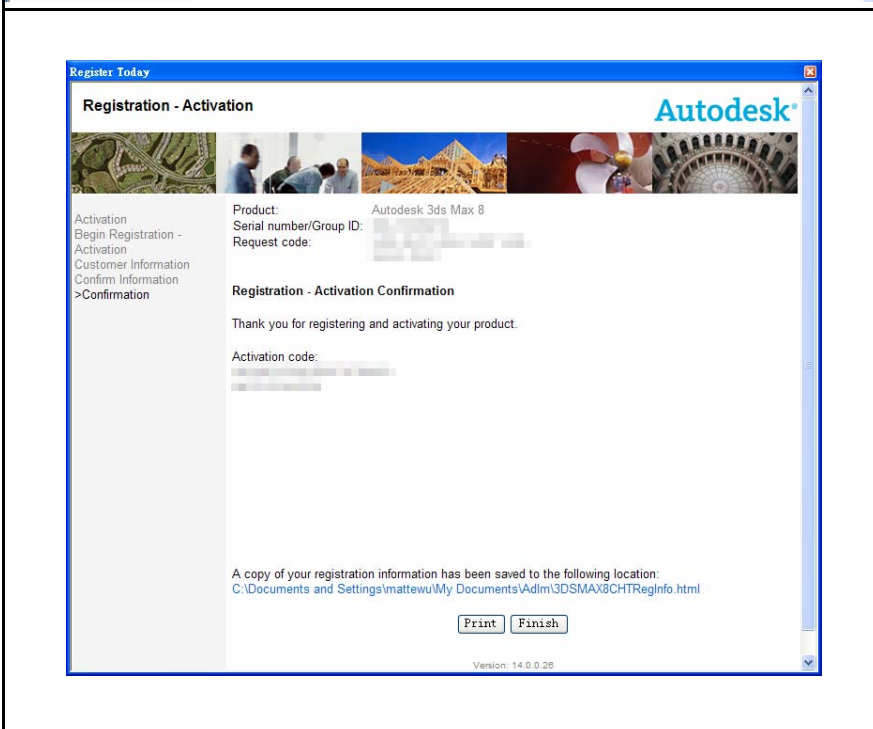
Register Today

Registration - Activation

Autodesk®

Activation
Begin Registration - Activation
Customer Information
Confirm Information
>Confirmation

Product: Autodesk 3ds Max 8
Serial number/Group ID: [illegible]
Request code: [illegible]

Registration - Activation Confirmation

Thank you for registering and activating your product.

Activation code:
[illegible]

A copy of your registration information has been saved to the following location:
C:\Documents and Settings\mattewu\My Documents\Adlm\3DSMAX8CHTRegInfo.html

Print | Finish

Version: 14.0.0.26